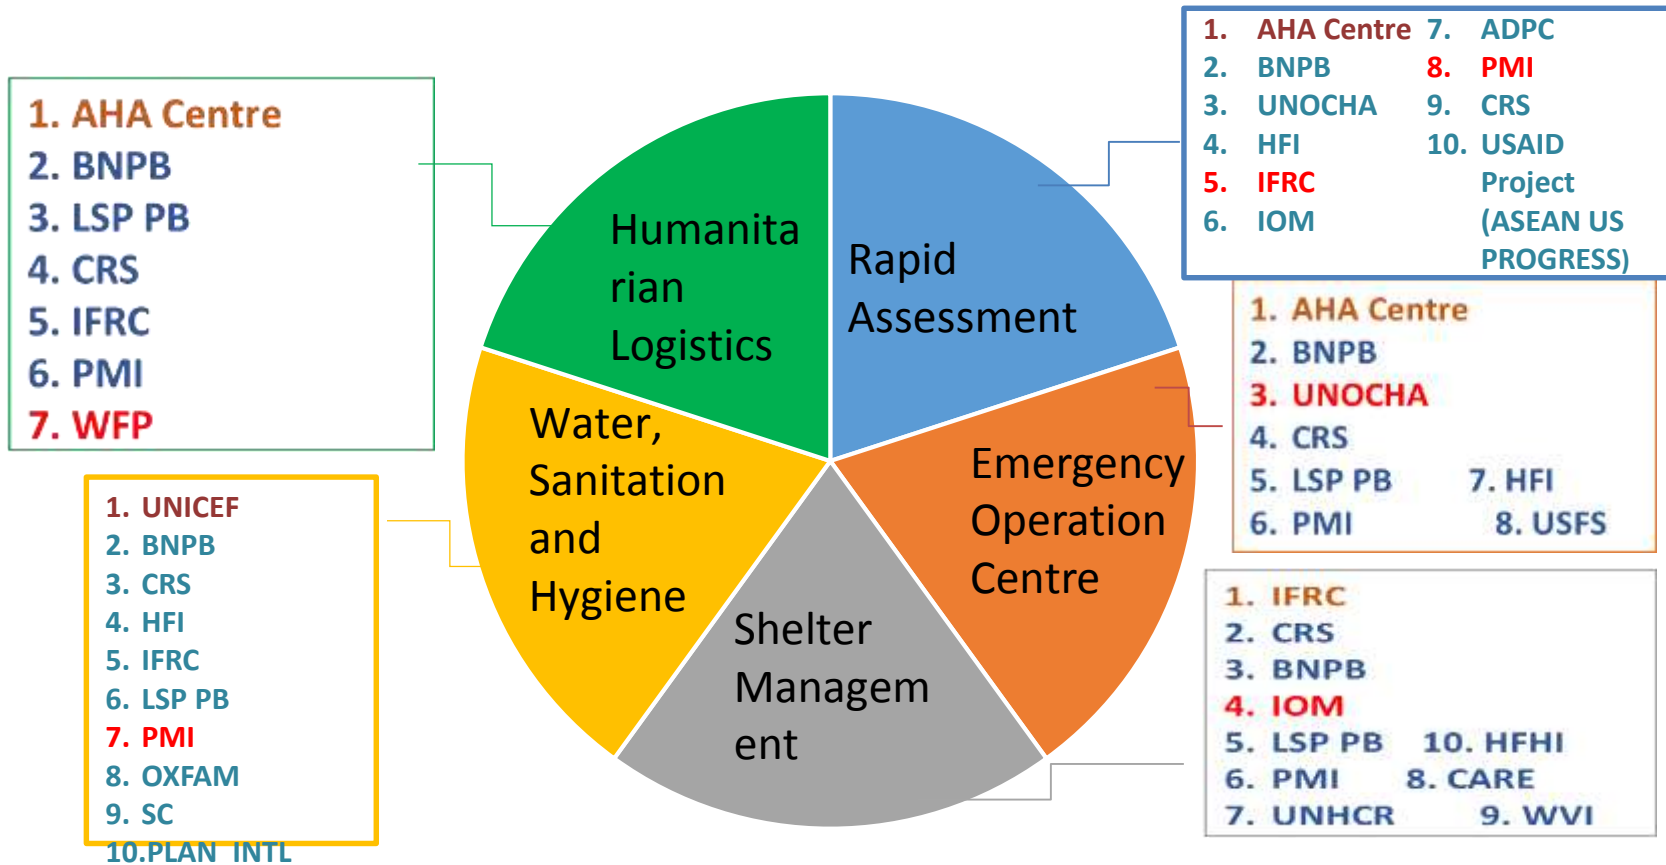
1. AHA Centre
2. BNPB
3. LSP PB
4. CRS
5. IFRC
6. PMI
7. WFP

Humanitarian Logistics

Rapid Assessment

1. AHA Centre
2. BNPB
3. UNOCHA
4. HFI
5. IFRC
6. IOM
7. ADPC
8. PMI
9. CRS
10. USAID Project (ASEAN US PROGRESS)

1. AHA Centre
2. BNPB
3. UNOCHA
4. CRS
5. LSP PB
6. PMI
7. HFI
8. USFS

Emergency Operation Centre

Water, Sanitation and Hygiene

1. UNICEF
2. BNPB
3. CRS
4. HFI
5. IFRC
6. LSP PB
7. PMI
8. OXFAM
9. SC
10.PLAN INTL

Shelter Management

1. IFRC
2. CRS
3. BNPB
4. IOM
5. LSP PB
6. PMI
7. UNHCR
8. CARE
9. WVI
10. HFHI